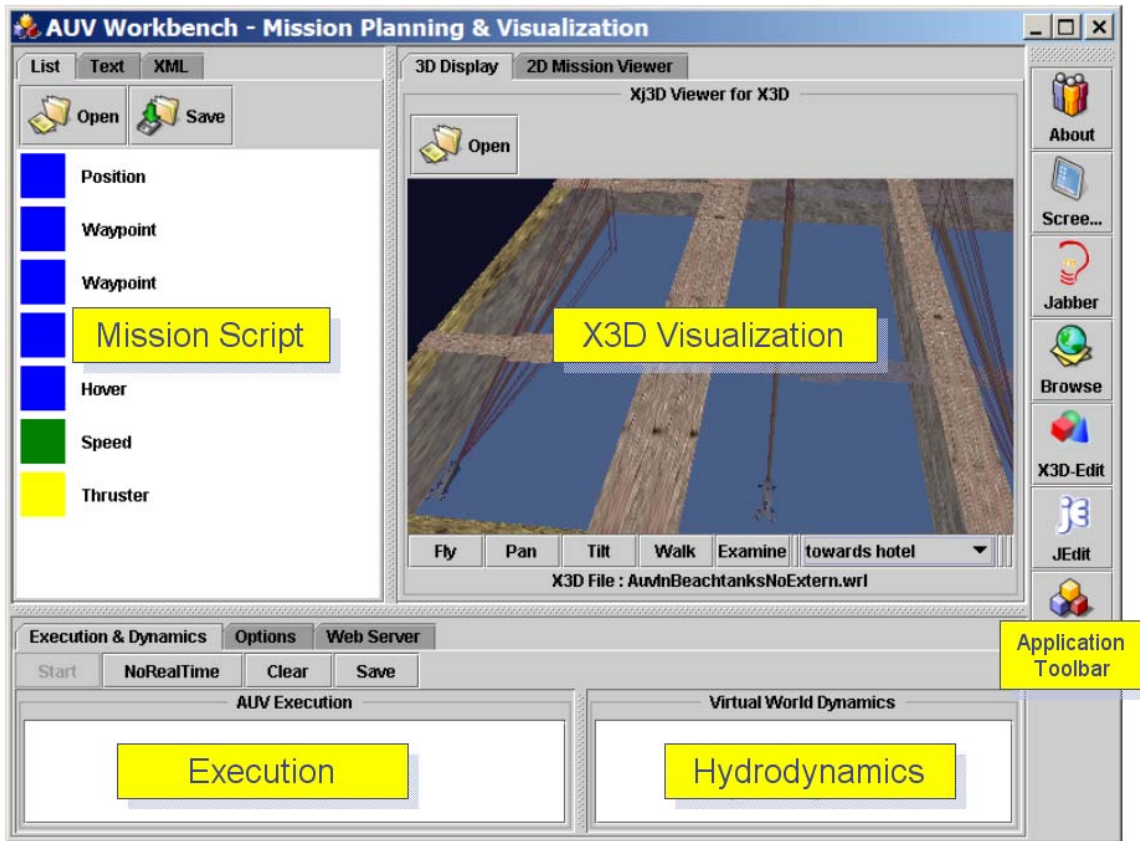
AUV Workbench - Mission Planning & Visualization

List | Text | XML

Open | Save

Position

Waypoint

Waypoint

Mission Script

Hover

Speed

Thruster

3D Display | 2D Mission Viewer

Xj3D Viewer for X3D

Open

X3D Visualization

Fly | Pan | Tilt | Walk | Examine | towards hotel

X3D File : AuvInBeachtanksNoExtern.wrl

About

Scree...

Jabber

Browse

X3D-Edit

JEdit

Application Toolbar

Execution & Dynamics | Options | Web Server

Start | NoRealTime | Clear | Save

AUV Execution

Execution

Virtual World Dynamics

Hydrodynamics